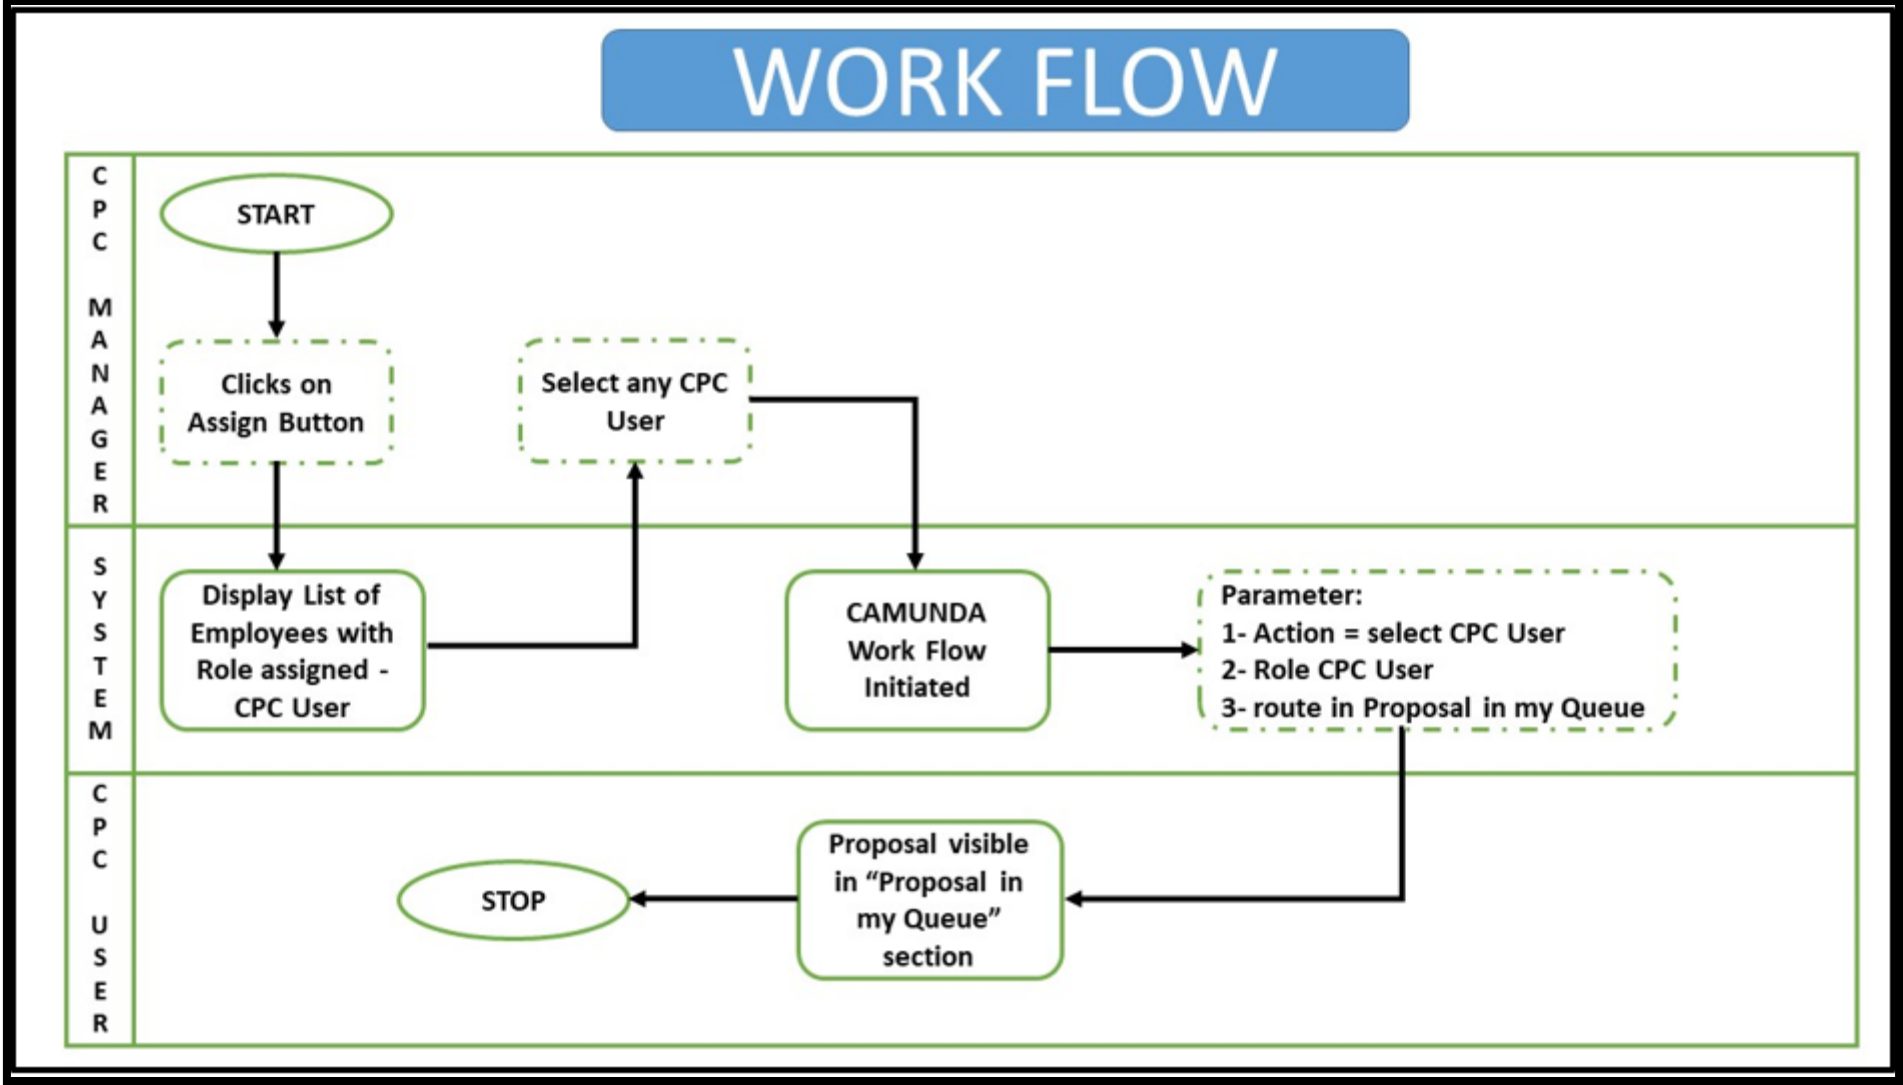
WORK FLOW

CPC MANAGER

START

Clicks on Assign Button

Select any CPC User

SYSTEM

Display List of Employees with Role assigned - CPC User

CAMUNDA Work Flow Initiated

Parameter:
1- Action = select CPC User
2- Role CPC User
3- route in Proposal in my Queue

CPC USER

STOP

Proposal visible in "Proposal in my Queue" section